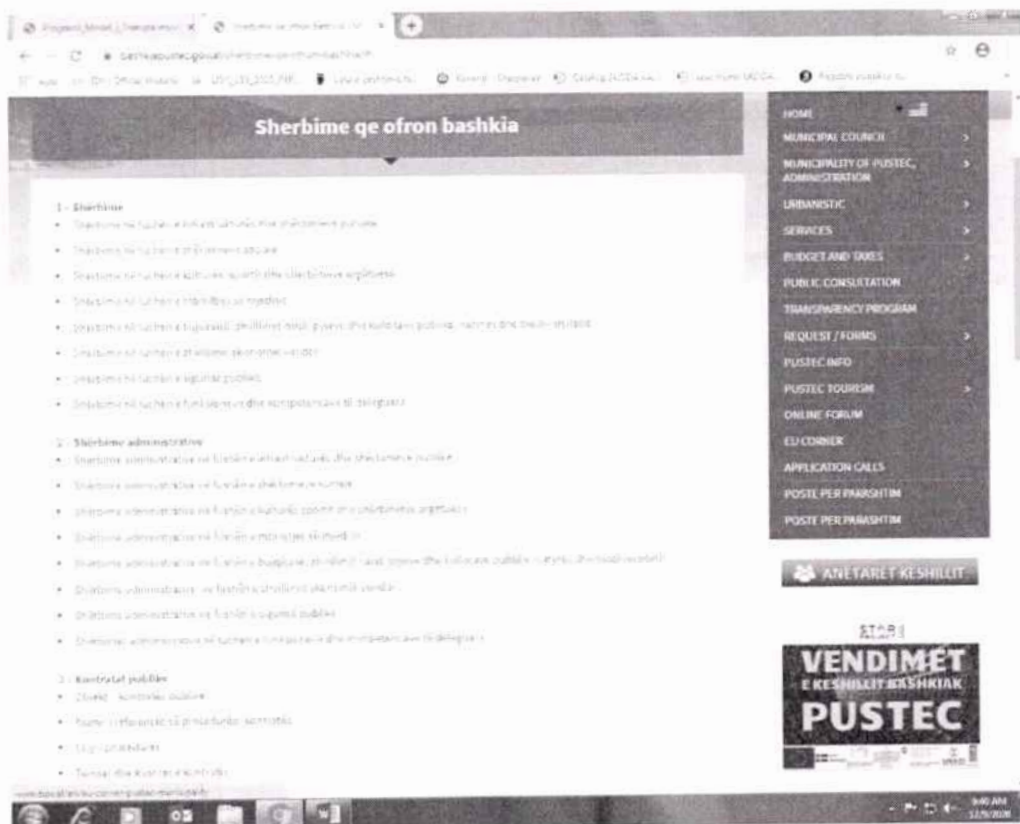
Sherbime qe ofron bashkia

1 - Sherbime
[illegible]
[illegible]
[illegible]
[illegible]
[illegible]
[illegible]
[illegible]
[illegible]

2 - Sherbime administrative
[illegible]
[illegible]
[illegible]
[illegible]
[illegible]
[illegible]
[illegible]
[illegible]

3 - Kontratat publike
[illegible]
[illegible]
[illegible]
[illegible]

HOME
MUNICIPAL COUNCIL
MUNICIPALITY OF PUSTEC, ADMINISTRATION
URBANISTIC
SERVICES
BUDGET AND TAXES
PUBLIC CONSULTATION
TRANSPARENCY PROGRAM
REQUEST / FORMS
PUSTEC INFO
PUSTEC TOURISM
ONLINE FORUM
EU CORNER
APPLICATION CALLS
POSTE PER PARASHTIM
POSTE PER PARASHTIM

ANETARET KESHILLIT

VENDIMET
E KESHILLIT BASHKIAK
PUSTEC